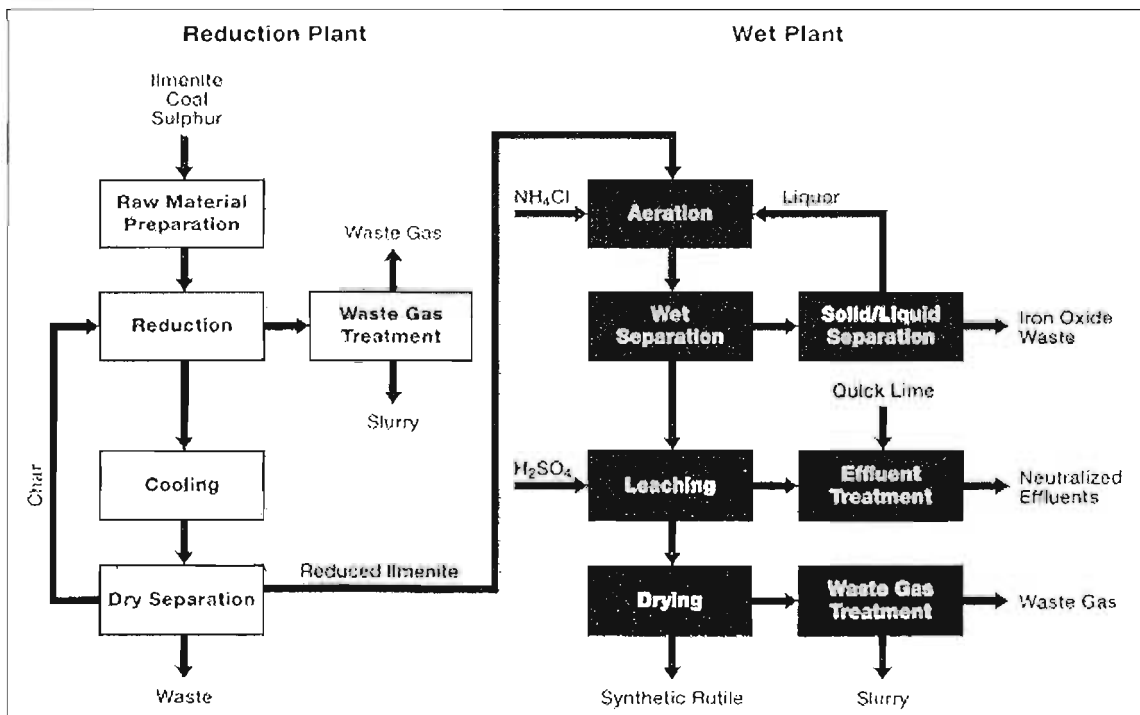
Reduction Plant

Wet Plant

Ilmenite
Coal
Sulphur

Raw Material Preparation

Waste Gas

Reduction

Waste Gas Treatment

Slurry

Cooling

Char

Dry Separation

Waste

Reduced Ilmenite

$NH_4Cl$

Aeration

Liquor

Wet Separation

Solid/Liquid Separation

Iron Oxide Waste

Quick Lime

$H_2SO_4$

Leaching

Effluent Treatment

Neutralized Effluents

Drying

Waste Gas Treatment

Waste Gas

Synthetic Rutile

Slurry